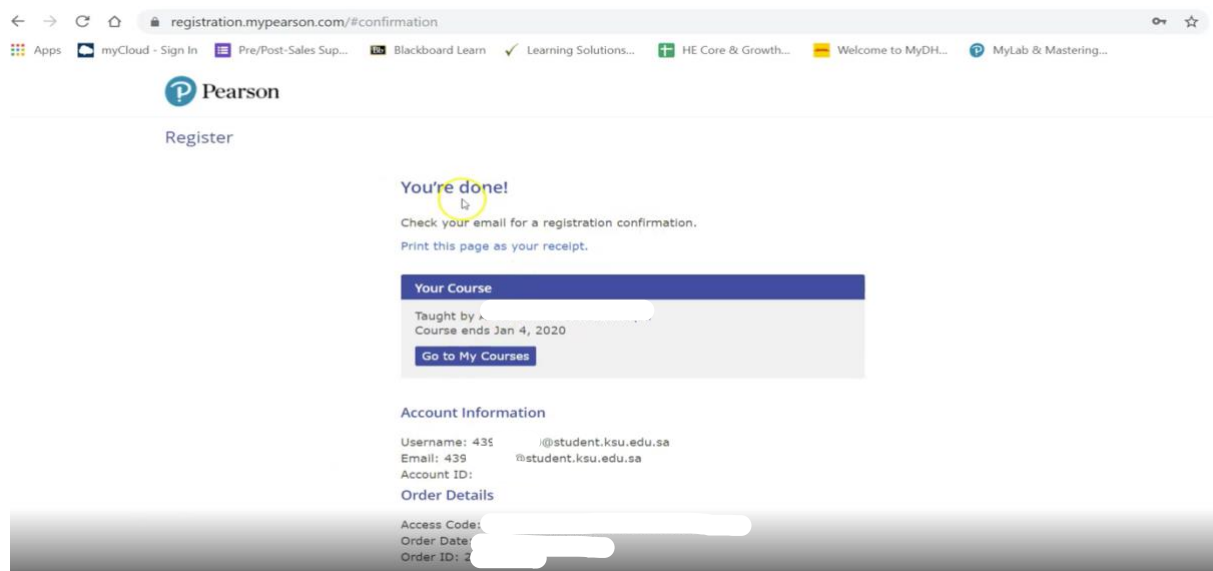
registration.mypearson.com/#confirmation

Apps myCloud - Sign In Pre/Post-Sales Sup... Blackboard Learn Learning Solutions... HE Core & Growth... Welcome to MyDH... MyLab & Mastering...

Pearson

Register

You're done!

Check your email for a registration confirmation.

Print this page as your receipt.

Your Course

Taught by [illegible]
Course ends Jan 4, 2020

Go to My Courses

Account Information

Username: 439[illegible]@student.ksu.edu.sa
Email: 439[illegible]@student.ksu.edu.sa
Account ID:

Order Details

Access Code: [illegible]
Order Date: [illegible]
Order ID: 2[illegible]